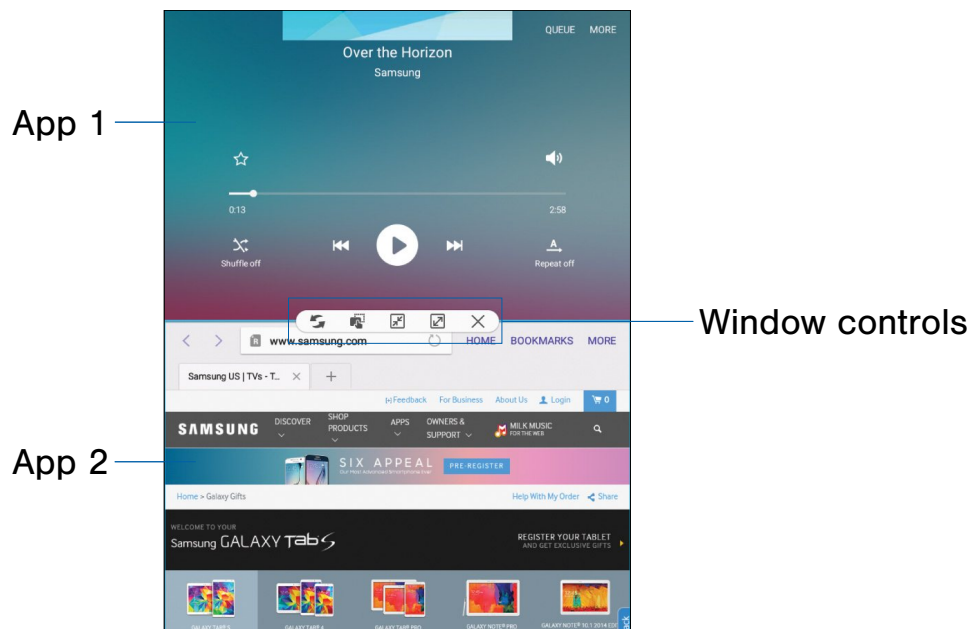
App 1

QUEUE MORE

Over the Horizon

Samsung

0:13

2:58

Shuffle off

Repeat off

Window controls

www.samsung.com

HOME BOOKMARKS MORE

Samsung US | TVs - T...

Feedback For Business About Us Login 0

SAMSUNG DISCOVER SHOP PRODUCTS APPS OWNERS & SUPPORT MILK MUSIC

App 2

SIX APPEAL PRE-REGISTER

Home > Galaxy Gifts

Help With My Order Share

WELCOME TO YOUR

Samsung GALAXY Tab S

REGISTER YOUR TABLET AND GET EXCLUSIVE GIFTS